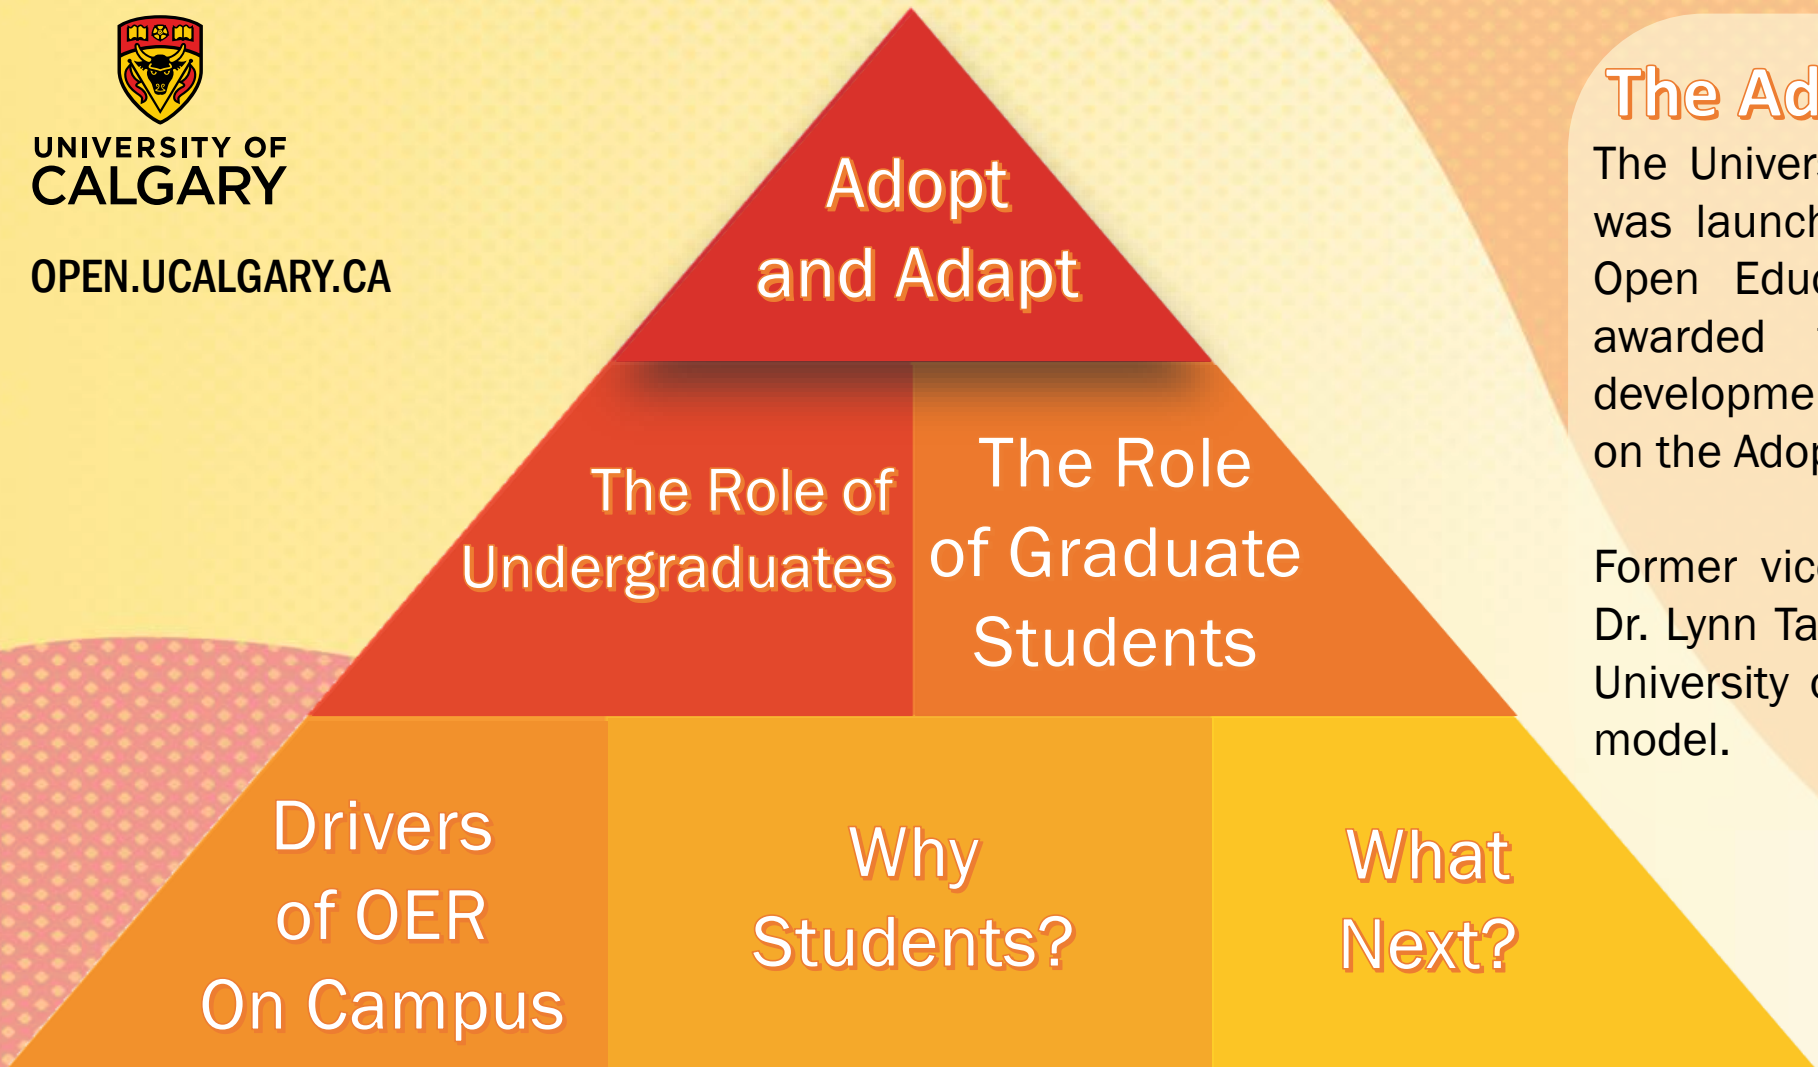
UNIVERSITY OF CALGARY

OPEN.UCALGARY.CA

Adopt and Adapt

The Role of Undergraduates

The Role of Graduate Students

Drivers of OER On Campus

Why Students?

What Next?

The Ad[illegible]

The Univer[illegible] was launch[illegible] Open Educ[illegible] awarded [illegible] developme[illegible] on the Adop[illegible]

Former vic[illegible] Dr. Lynn Ta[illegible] University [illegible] model.